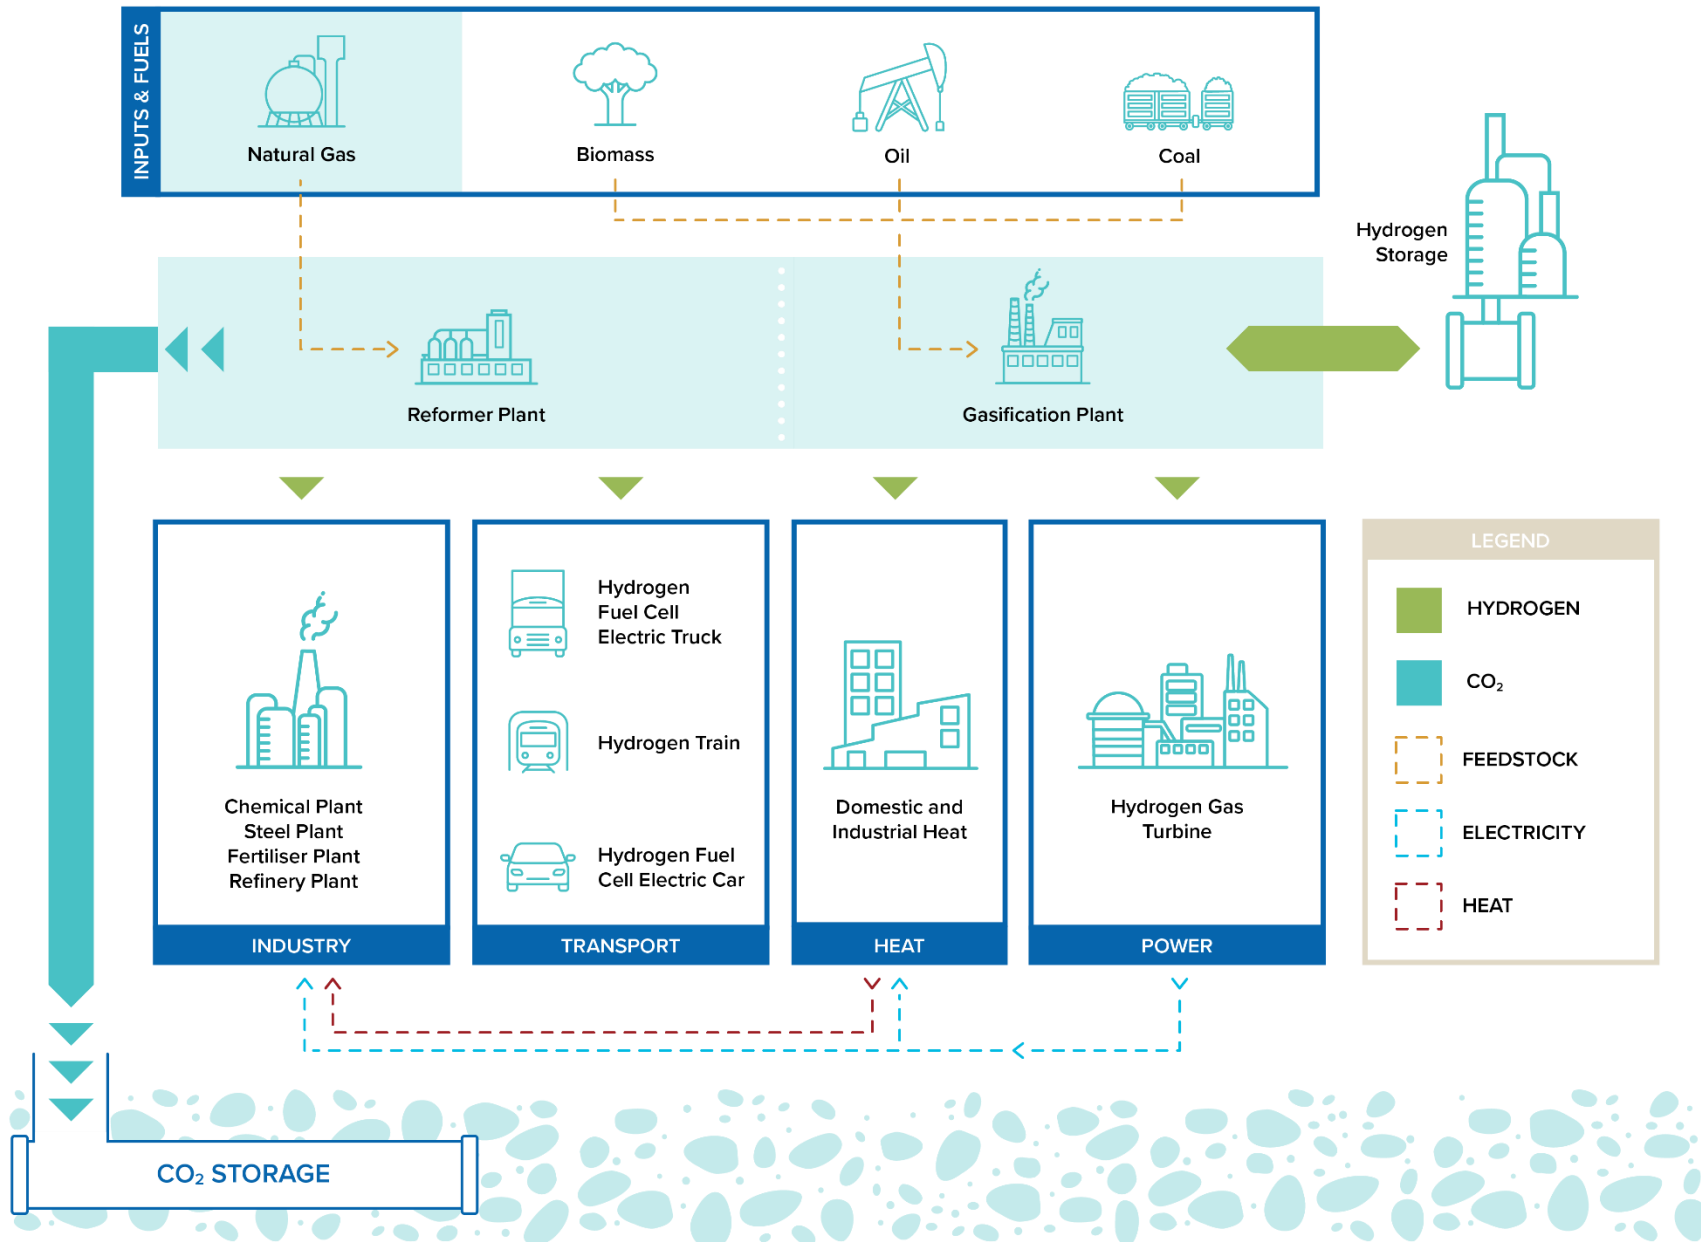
INPUTS & FUELS

Natural Gas

Biomass

Oil

Coal

Hydrogen Storage

Reformer Plant

Gasification Plant

Chemical Plant
Steel Plant
Fertiliser Plant
Refinery Plant

INDUSTRY

Hydrogen Fuel Cell Electric Truck

Hydrogen Train

Hydrogen Fuel Cell Electric Car

TRANSPORT

Domestic and Industrial Heat

HEAT

Hydrogen Gas Turbine

POWER

LEGEND

HYDROGEN

$CO_2$

FEEDSTOCK

ELECTRICITY

HEAT

$CO_2$ STORAGE